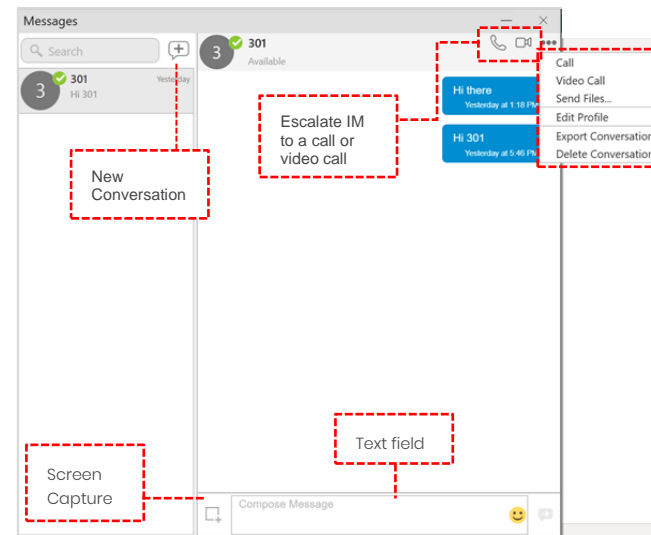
Messages

Search

3 301 Yesterday
Hi 301

New Conversation

3 301
Available

Escalate IM to a call or video call

Hi there
Yesterday at 1:18 PM

Hi 301
Yesterday at 5:46 PM

Call
Video Call
Send Files...
Edit Profile
Export Conversation
Delete Conversation

Screen Capture

Text field

Compose Message